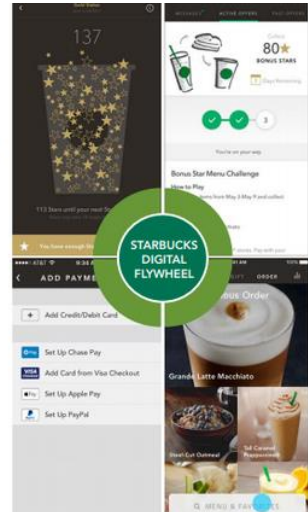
137

113 Stars until your next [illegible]

You have enough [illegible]

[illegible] ACTIVE OFFERS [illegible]

Collect
60★
BONUS STARS

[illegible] Days Remaining

3

You're on your way

Bonus Star Menu Challenge

How to Play

STARBUCKS
DIGITAL
FLYWHEEL

AT&T

ADD PAYME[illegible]

Add Credit/Debit Card

Set Up Chase Pay

Add Card from Visa Checkout

Set Up Apple Pay

Set Up PayPal

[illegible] ORDER

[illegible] Order

Grande Latte Macchiato

Steel-Cut Oatmeal

Tall Caramel Frappuccino

MENU & FAV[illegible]